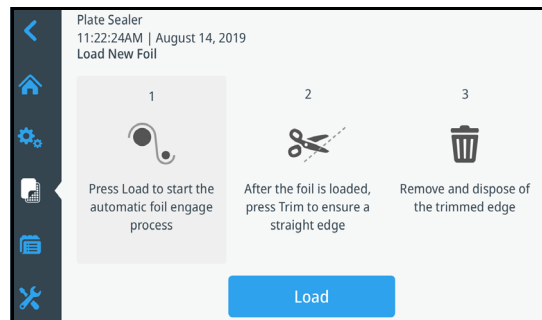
Plate Sealer
11:22:24AM | August 14, 2019
Load New Foil

1

Press Load to start the automatic foil engage process

2

After the foil is loaded, press Trim to ensure a straight edge

3

Remove and dispose of the trimmed edge

Load